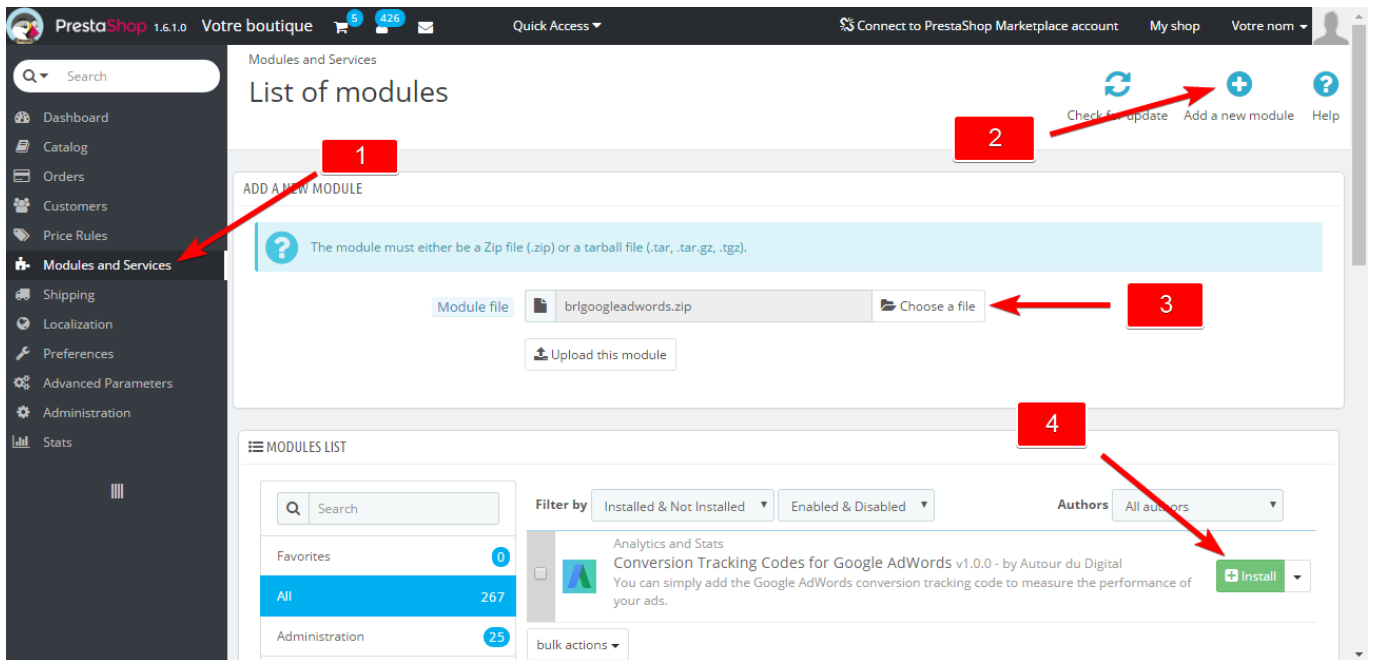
PrestaShop 1.6.1.0 Votre boutique 5 426 Quick Access Connect to PrestaShop Marketplace account My shop Votre nom

Search

Dashboard
Catalog
Orders
Customers
Price Rules
Modules and Services
Shipping
Localization
Preferences
Advanced Parameters
Administration
Stats

Modules and Services
List of modules

Check for update Add a new module Help

1

2

ADD A NEW MODULE

The module must either be a Zip file (.zip) or a tarball file (.tar, .tar.gz, .tgz).

Module file brlgoogleadwords.zip Choose a file

3

Upload this module

4

MODULES LIST

Search

Favorites 0
All 267
Administration 25

Filter by Installed & Not Installed Enabled & Disabled Authors All authors

Analytics and Stats
Conversion Tracking Codes for Google AdWords v1.0.0 - by Autour du Digital
You can simply add the Google AdWords conversion tracking code to measure the performance of your ads.

Install

bulk actions